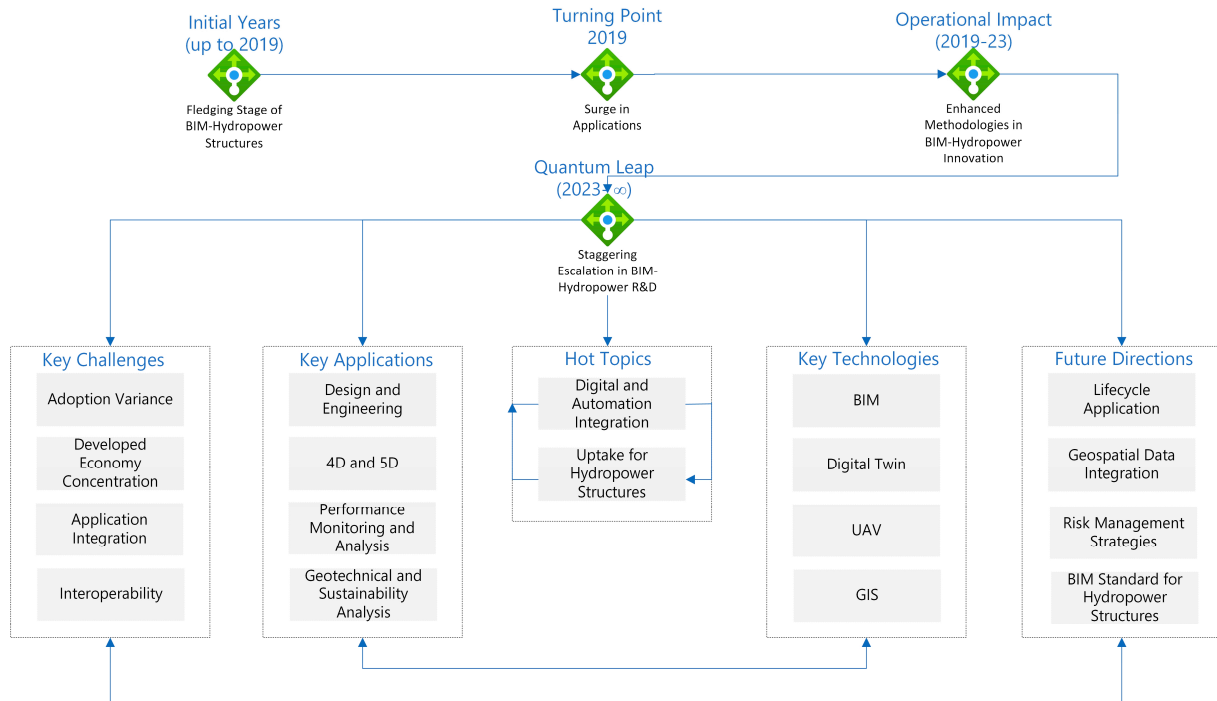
Initial Years (up to 2019)

Fledging Stage of BIM-Hydropower Structures

Turning Point 2019

Surge in Applications

Operational Impact (2019-23)

Enhanced Methodologies in BIM-Hydropower Innovation

Quantum Leap (2023-$\infty$)

Staggering Escalation in BIM-Hydropower R&D

Key Challenges

Adoption Variance

Developed Economy Concentration

Application Integration

Interoperability

Key Applications

Design and Engineering

4D and 5D

Performance Monitoring and Analysis

Geotechnical and Sustainability Analysis

Hot Topics

Digital and Automation Integration

Uptake for Hydropower Structures

Key Technologies

BIM

Digital Twin

UAV

GIS

Future Directions

Lifecycle Application

Geospatial Data Integration

Risk Management Strategies

BIM Standard for Hydropower Structures